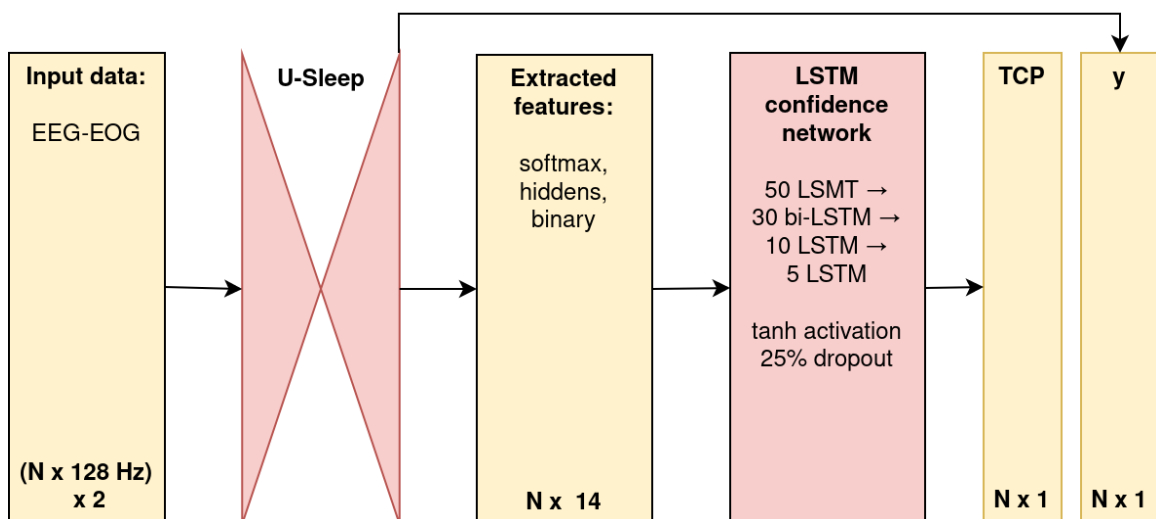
Input data:

EEG-EOG

(N x 128 Hz) x 2

U-Sleep

Extracted features:

softmax, hiddens, binary

N x 14

LSTM confidence network

50 LSMT → 30 bi-LSTM → 10 LSTM → 5 LSTM

tanh activation 25% dropout

TCP

N x 1

y

N x 1